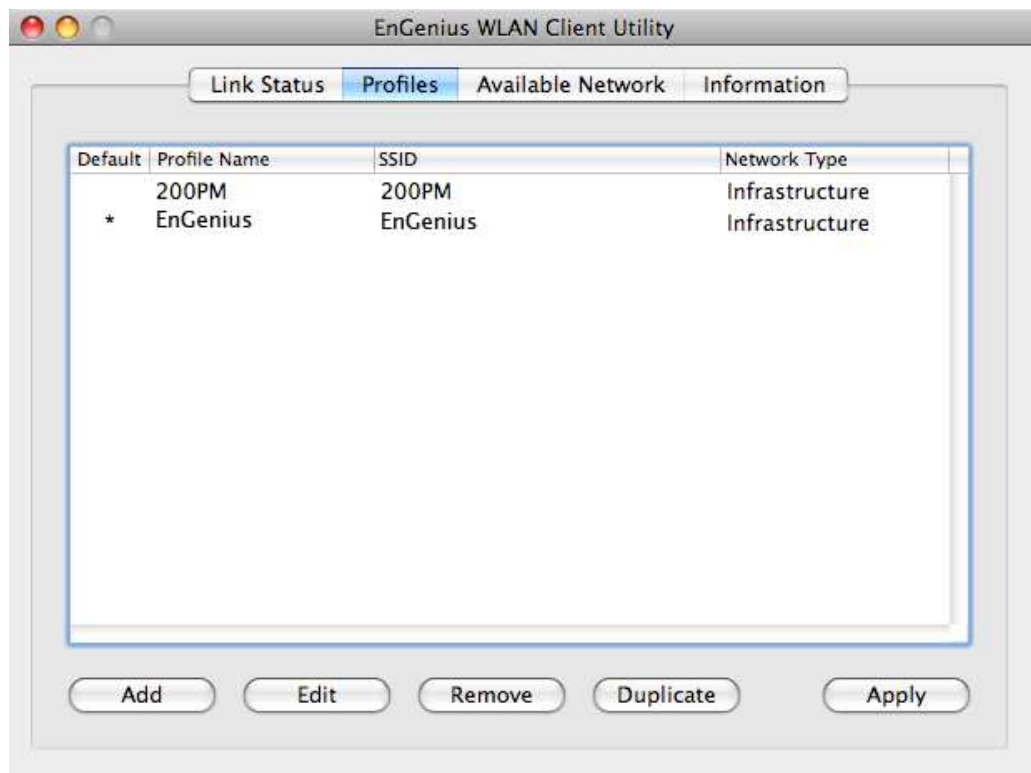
EnGenius WLAN Client Utility

Link Status | Profiles | Available Network | Information

| Default | Profile Name | SSID | Network Type |
|---|---|---|---|
| | 200PM | 200PM | Infrastructure |
| * | EnGenius | EnGenius | Infrastructure |

Add | Edit | Remove | Duplicate | Apply